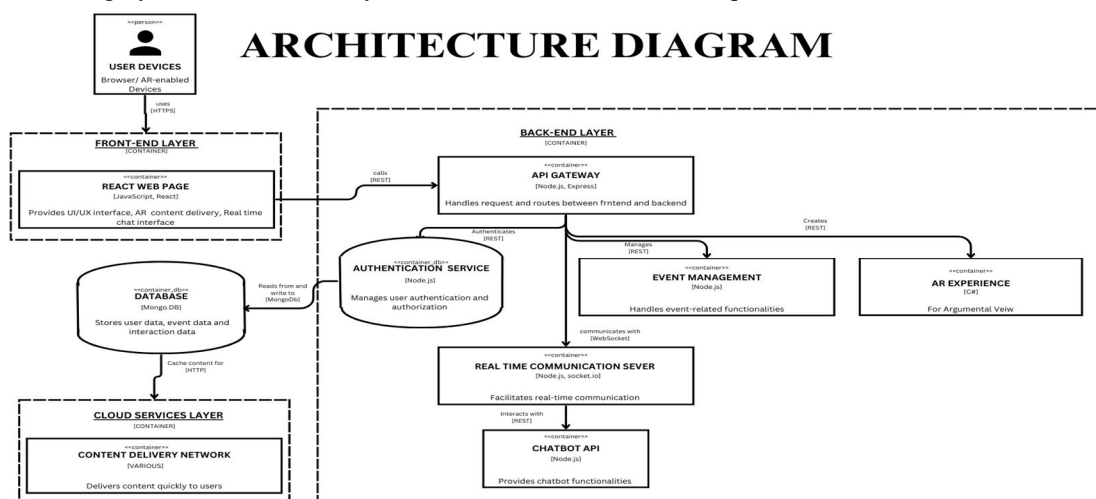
ARCHITECTURE DIAGRAM

<<person>>
USER DEVICES
Browser/ AR-enabled Devices

uses
[HTTPS]

FRONT-END LAYER
[CONTAINER]

<<container>>
REACT WEB PAGE
[JavaScript, React]
Provides UI/UX interface, AR content delivery, Real time chat interface

calls
[REST]

BACK-END LAYER
[CONTAINER]

<<container>>
API GATEWAY
[Node.js, Express]
Handles request and routes between frntend and backend

Authenticates
[REST]

Creates
[REST]

Manages
[REST]

<<container_db>>
AUTHENTICATION SERVICE
[Node.js]
Manages user authentication and authorization

Reads from and write to
[MongoDb]

<<container_db>>
DATABASE
[Mongo.DB]
Stores user data, event data and interaction data

<<container>>
EVENT MANAGEMENT
[Node.js]
Handles event-related functionalities

<<container>>
AR EXPERIENCE
[C#]
For Argumental Veiw

communicates with
[WebSocket]

<<container>>
REAL TIME COMMUNICATION SEVER
[Node.js, socket.io]
Facilitates real-time communication

Interacts with
[REST]

<<container>>
CHATBOT API
[Node.js]
Provides chatbot functionalities

Cache content for
[HTTP]

CLOUD SERVICES LAYER
[CONTAINER]

<<container>>
CONTENT DELIVERY NETWORK
[VARIOUS]
Delivers content quickly to users